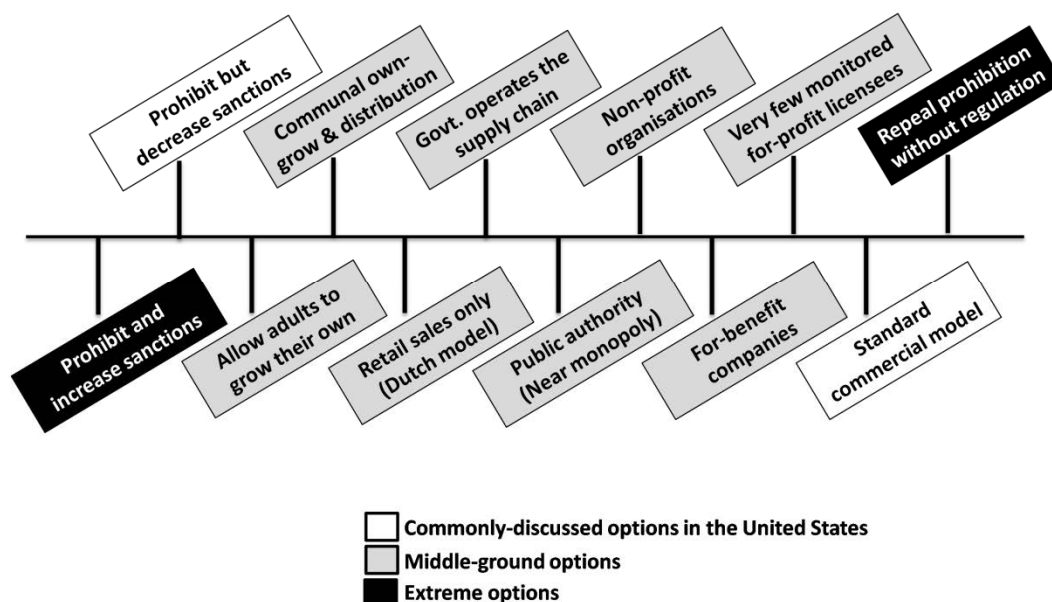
Prohibit and increase sanctions

Prohibit but decrease sanctions

Allow adults to grow their own

Communal own-grow & distribution

Retail sales only (Dutch model)

Govt. operates the supply chain

Public authority (Near monopoly)

Non-profit organisations

For-benefit companies

Very few monitored for-profit licensees

Standard commercial model

Repeal prohibition without regulation

Commonly-discussed options in the United States
Middle-ground options
Extreme options